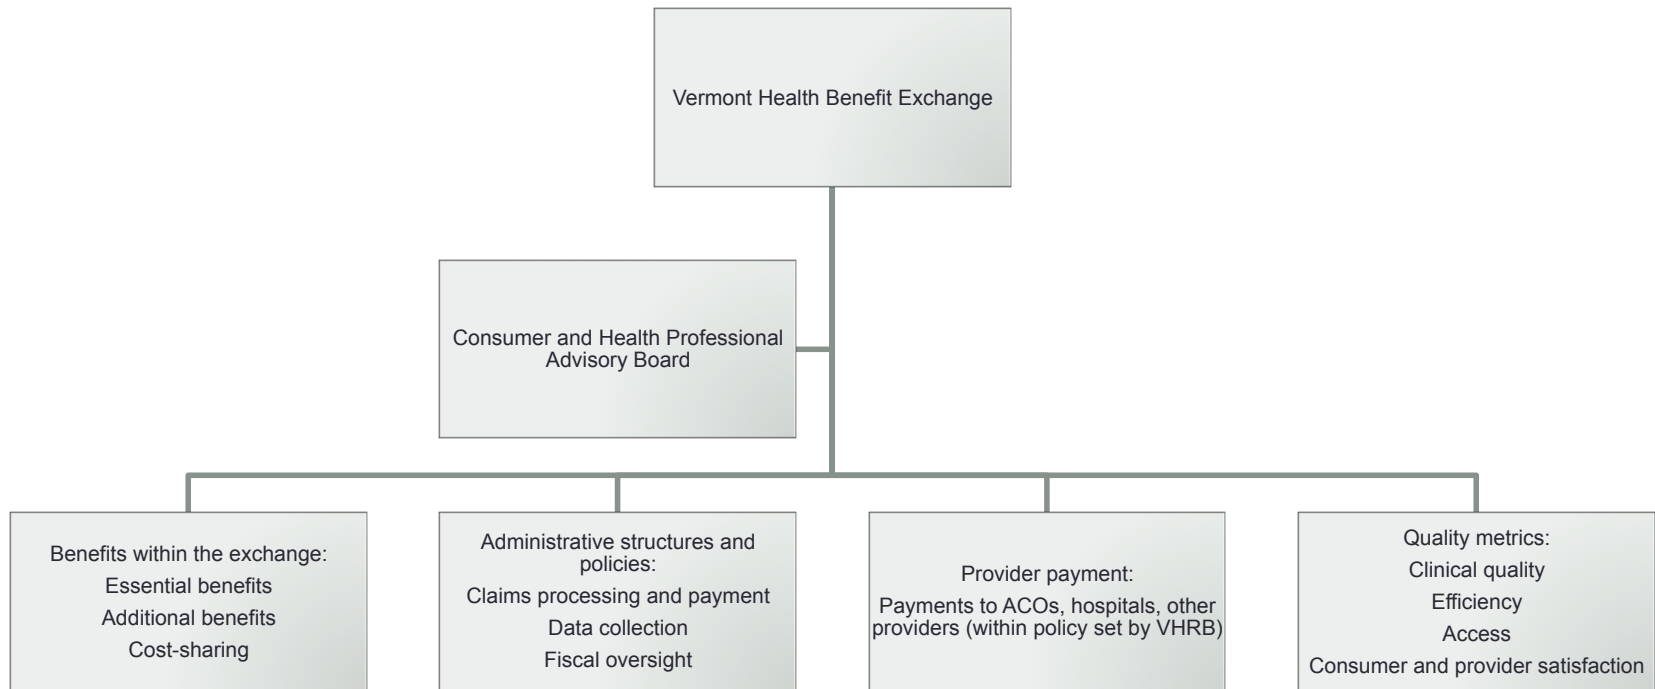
Vermont Health Benefit Exchange

Consumer and Health Professional Advisory Board

Benefits within the exchange:
Essential benefits
Additional benefits
Cost-sharing

Administrative structures and policies:
Claims processing and payment
Data collection
Fiscal oversight

Provider payment:
Payments to ACOs, hospitals, other providers (within policy set by VHRB)

Quality metrics:
Clinical quality
Efficiency
Access
Consumer and provider satisfaction